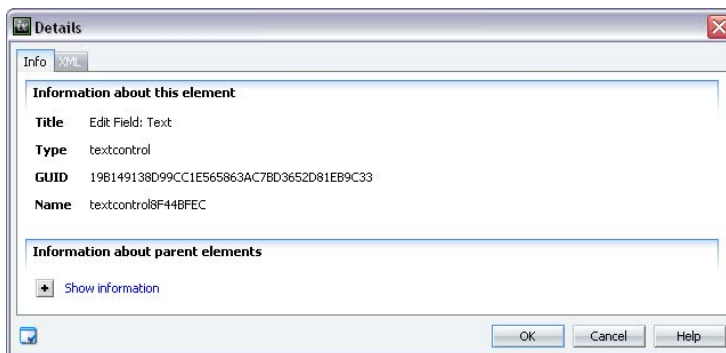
Details

Info XML

Information about this element

Title Edit Field: Text

Type textcontrol

GUID 19B149138D99CC1E565863AC7BD3652D81EB9C33

Name textcontrol8F44BFEC

Information about parent elements

+ Show information

OK Cancel Help